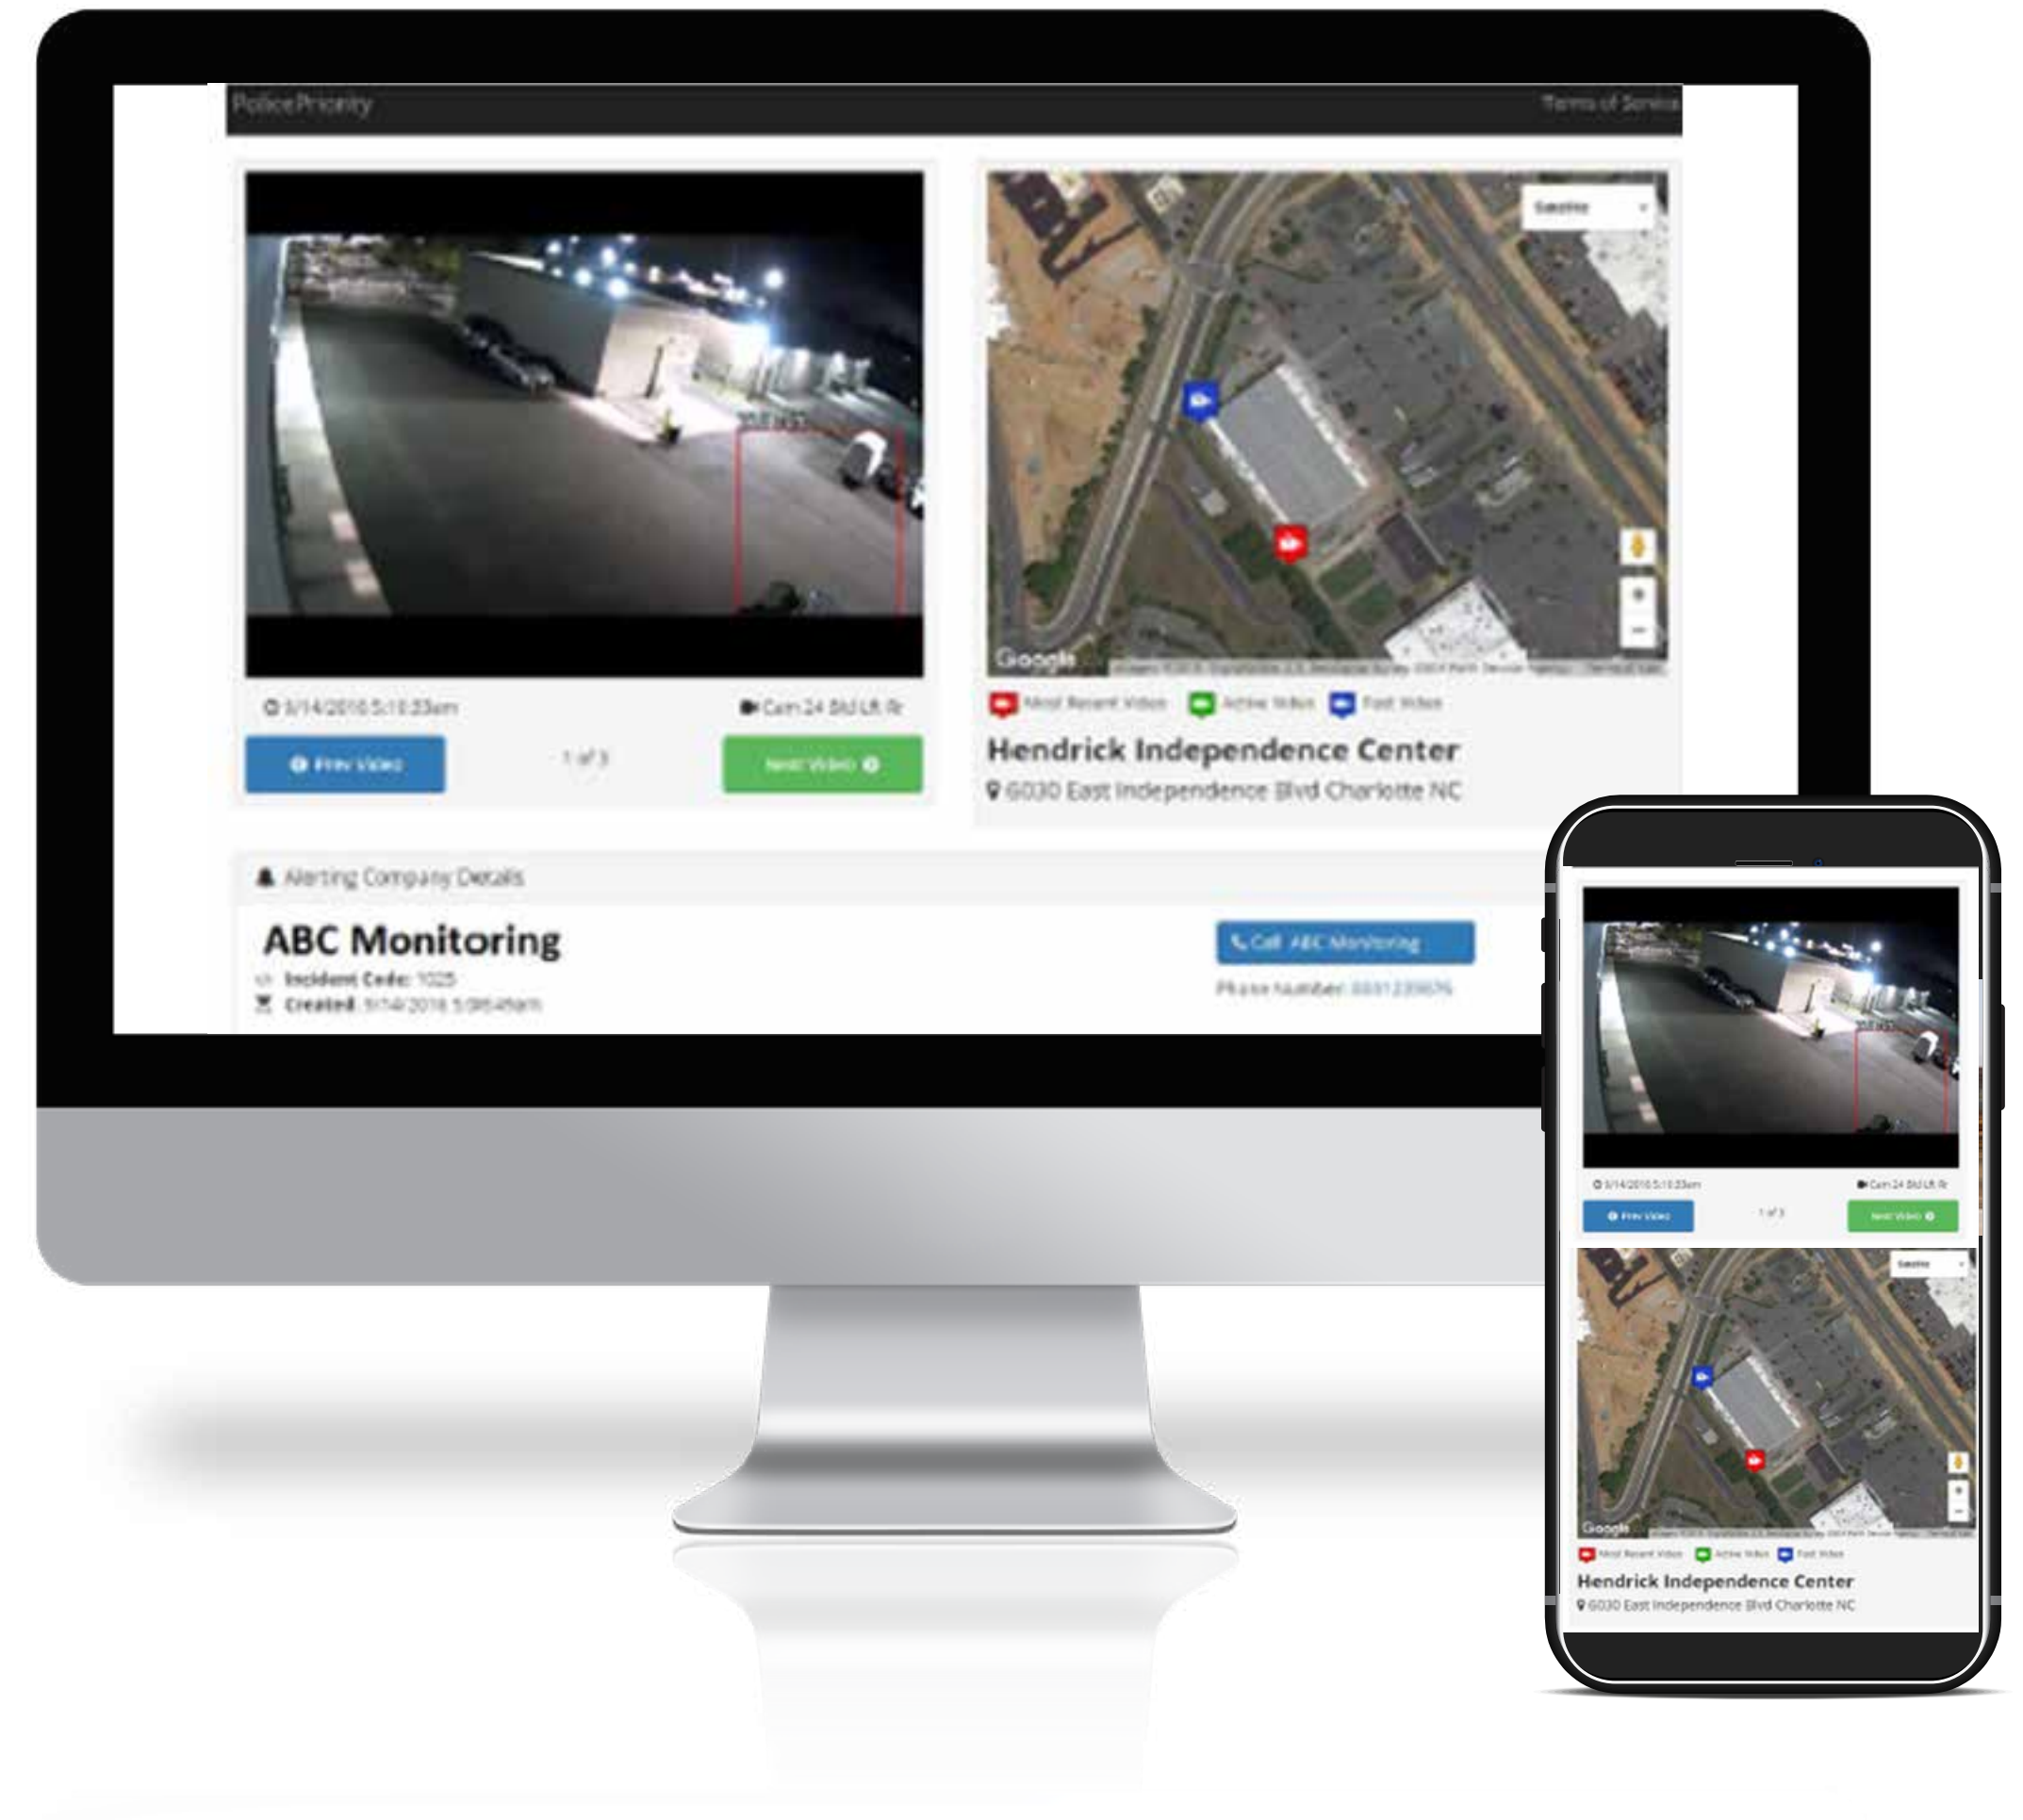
Police Priority

Terms of Service

Satellite

Google

3/14/2016 5:10:33am

Cam 24 Bld LR Rr

Prev Video

1 of 3

Next Video

Most Recent Video Active Video Past Video

Hendrick Independence Center

6030 East Independence Blvd Charlotte NC

Alerting Company Details

ABC Monitoring

Incident Code: 1025

Created: 3/14/2016 5:09:45am

Call ABC Monitoring

Phone Number: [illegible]

3/14/2016 5:10:33am

Cam 24 Bld LR Rr

Prev Video

1 of 3

Next Video

Satellite

Google

Most Recent Video Active Video Past Video

Hendrick Independence Center

6030 East Independence Blvd Charlotte NC